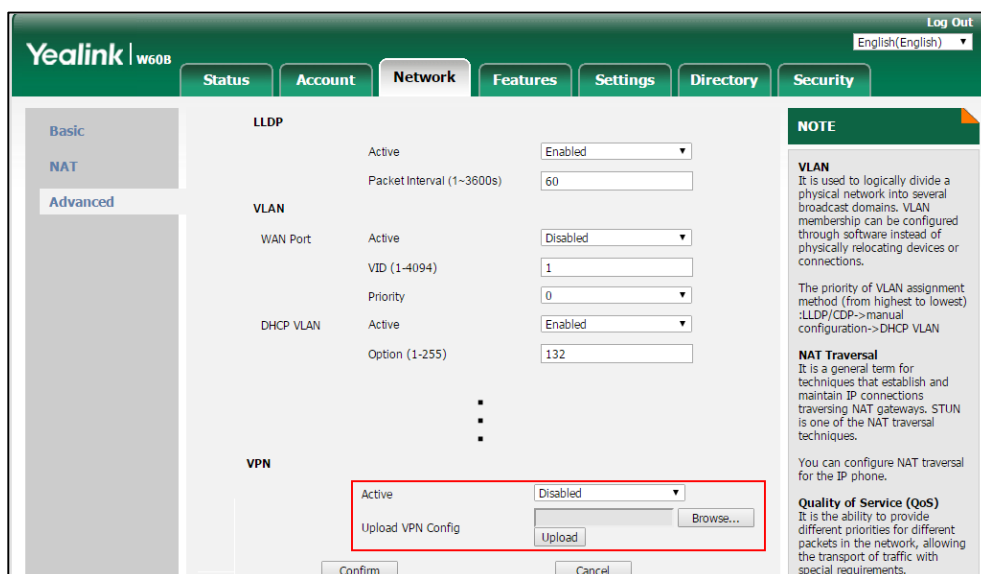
Log Out

English(English)

Yealink | W60B

Status | Account | Network | Features | Settings | Directory | Security

Basic

NAT

Advanced

LLDP

Active | Enabled

Packet Interval (1~3600s) | 60

VLAN

WAN Port | Active | Disabled

VID (1-4094) | 1

Priority | 0

DHCP VLAN | Active | Enabled

Option (1-255) | 132

VPN

Active | Disabled

Upload VPN Config | Browse... | Upload

Confirm | Cancel

NOTE

VLAN
It is used to logically divide a physical network into several broadcast domains. VLAN membership can be configured through software instead of physically relocating devices or connections.

The priority of VLAN assignment method (from highest to lowest) :LLDP/CDP->manual configuration->DHCP VLAN

NAT Traversal
It is a general term for techniques that establish and maintain IP connections traversing NAT gateways. STUN is one of the NAT traversal techniques.

You can configure NAT traversal for the IP phone.

Quality of Service (QoS)
It is the ability to provide different priorities for different packets in the network, allowing the transport of traffic with special requirements.